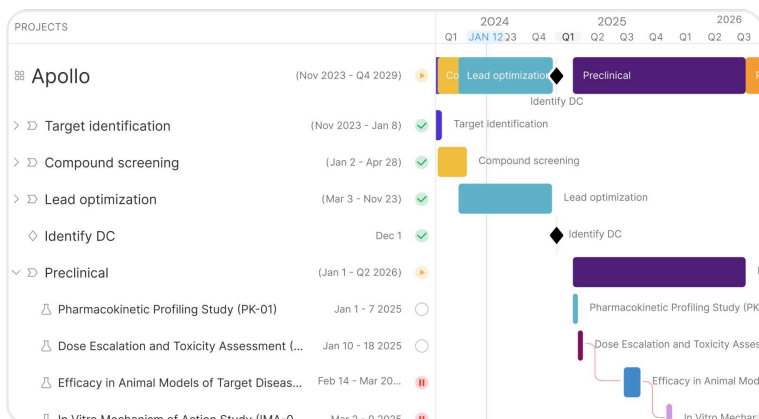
PROJECTS

2024 2025 2026
Q1 JAN 12 Q3 Q4 Q1 Q2 Q3 Q4 Q1 Q2 Q3

Apollo (Nov 2023 - Q4 2029)
Co Lead optimization Preclinical P
Identify DC

Target identification (Nov 2023 - Jan 8)
Target identification

Compound screening (Jan 2 - Apr 28)
Compound screening

Lead optimization (Mar 3 - Nov 23)
Lead optimization

Identify DC Dec 1
Identify DC

Preclinical (Jan 1 - Q2 2026)

Pharmacokinetic Profiling Study (PK-01) Jan 1 - 7 2025
Pharmacokinetic Profiling Study (PK

Dose Escalation and Toxicity Assessment (... Jan 10 - 18 2025
Dose Escalation and Toxicity Asses

Efficacy in Animal Models of Target Diseas... Feb 14 - Mar 20...
Efficacy in Animal Mod

In Vitro Mechanism of Action Study (IMA-0... Mar 2 - 9 2025
In Vitro Mechan